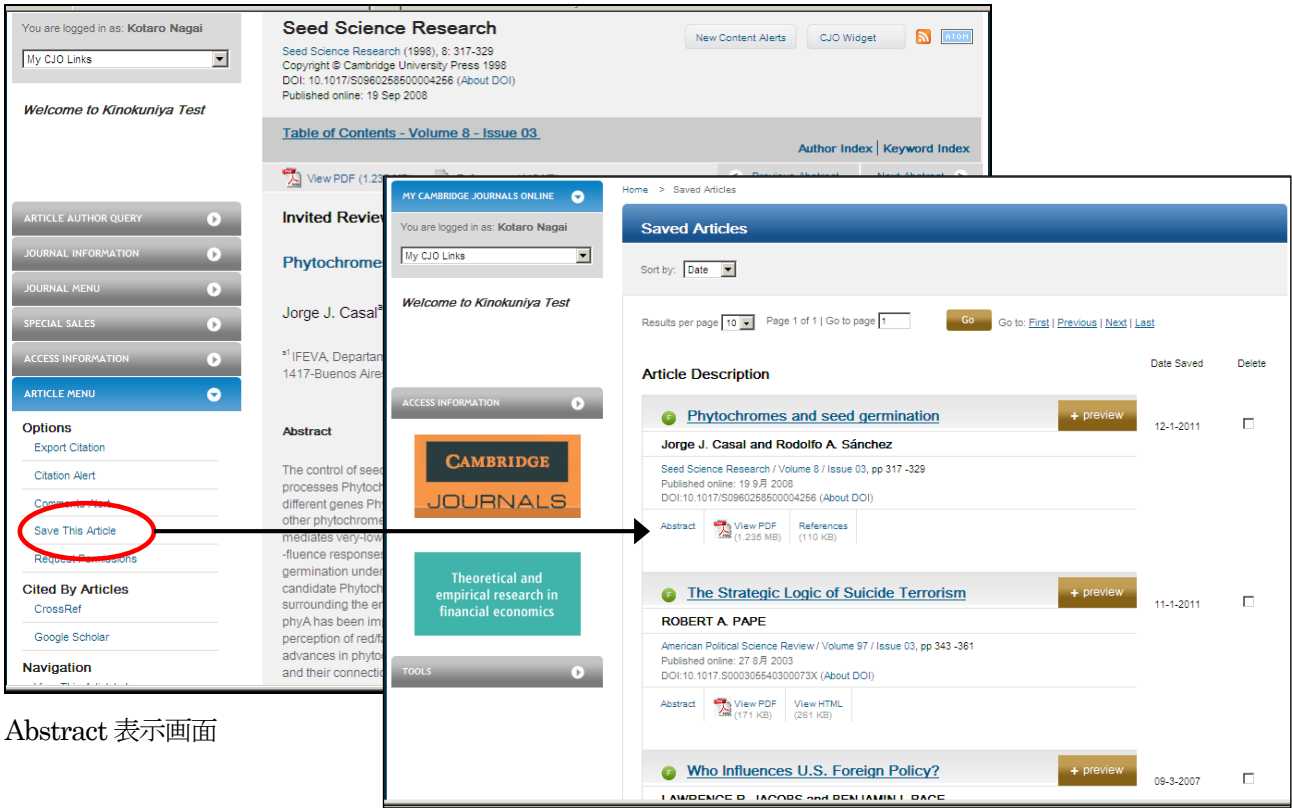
You are logged in as: Kotaro Nagai

My CJO Links

Welcome to Kinokuniya Test

ARTICLE AUTHOR QUERY
JOURNAL INFORMATION
JOURNAL MENU
SPECIAL SALES
ACCESS INFORMATION
ARTICLE MENU

Options
Export Citation
Citation Alert
Comm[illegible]
Save This Article
Request Permissions

Cited By Articles
CrossRef
Google Scholar

Navigation
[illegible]

Seed Science Research
Seed Science Research (1998), 8: 317-329
Copyright © Cambridge University Press 1998
DOI: 10.1017/S0960258500004256 (About DOI)
Published online: 19 Sep 2008

New Content Alerts
CJO Widget
ATOM

Table of Contents - Volume 8 - Issue 03

Author Index | Keyword Index

View PDF (1.23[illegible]

Invited Review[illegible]

Phytochromes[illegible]

Jorge J. Casal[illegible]

a1 IFEVA, Departam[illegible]
1417-Buenos Aires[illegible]

Abstract

The control of seed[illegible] processes Phytoch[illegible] different genes Phy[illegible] other phytochrome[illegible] mediates very-low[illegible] -fluence responses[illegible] germination under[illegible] candidate Phytoch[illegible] surrounding the em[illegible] phyA has been imp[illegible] perception of red/fa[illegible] advances in phyto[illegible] and their connecti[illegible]

Abstract 表示画面

MY CAMBRIDGE JOURNALS ONLINE
You are logged in as: Kotaro Nagai
My CJO Links
Welcome to Kinokuniya Test
ACCESS INFORMATION
CAMBRIDGE JOURNALS
Theoretical and empirical research in financial economics
TOOLS

Home > Saved Articles

Saved Articles

Sort by: Date

Results per page 10 Page 1 of 1 | Go to page 1 Go Go to: First | Previous | Next | Last

Article Description
Date Saved
Delete

Phytochromes and seed germination
+ preview
Jorge J. Casal and Rodolfo A. Sánchez
Seed Science Research / Volume 8 / Issue 03, pp 317 -329
Published online: 19 9月 2008
DOI:10.1017/S0960258500004256 (About DOI)
Abstract View PDF (1.235 MB) References (110 KB)
12-1-2011

The Strategic Logic of Suicide Terrorism
+ preview
ROBERT A. PAPE
American Political Science Review / Volume 97 / Issue 03, pp 343 -361
Published online: 27 8月 2003
DOI:10.1017.S000305540300073X (About DOI)
Abstract View PDF (171 KB) View HTML (261 KB)
11-1-2011

Who Influences U.S. Foreign Policy?
+ preview
LAWRENCE R. JACOBS and BENJAMIN I. PAGE
09-3-2007